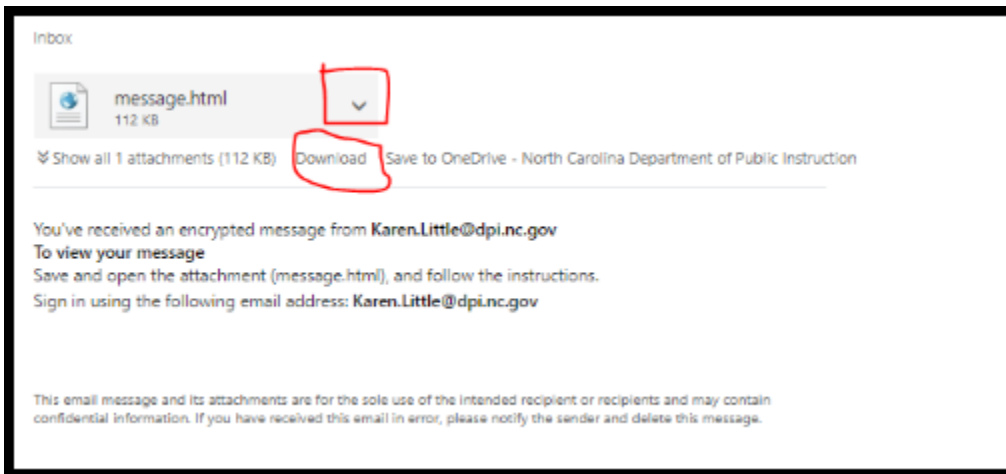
Inbox

message.html
112 KB

Show all 1 attachments (112 KB) Download Save to OneDrive - North Carolina Department of Public Instruction

You've received an encrypted message from **Karen.Little@dpi.nc.gov**
**To view your message**
Save and open the attachment (message.html), and follow the instructions.
Sign in using the following email address: **Karen.Little@dpi.nc.gov**

This email message and its attachments are for the sole use of the intended recipient or recipients and may contain confidential information. If you have received this email in error, please notify the sender and delete this message.